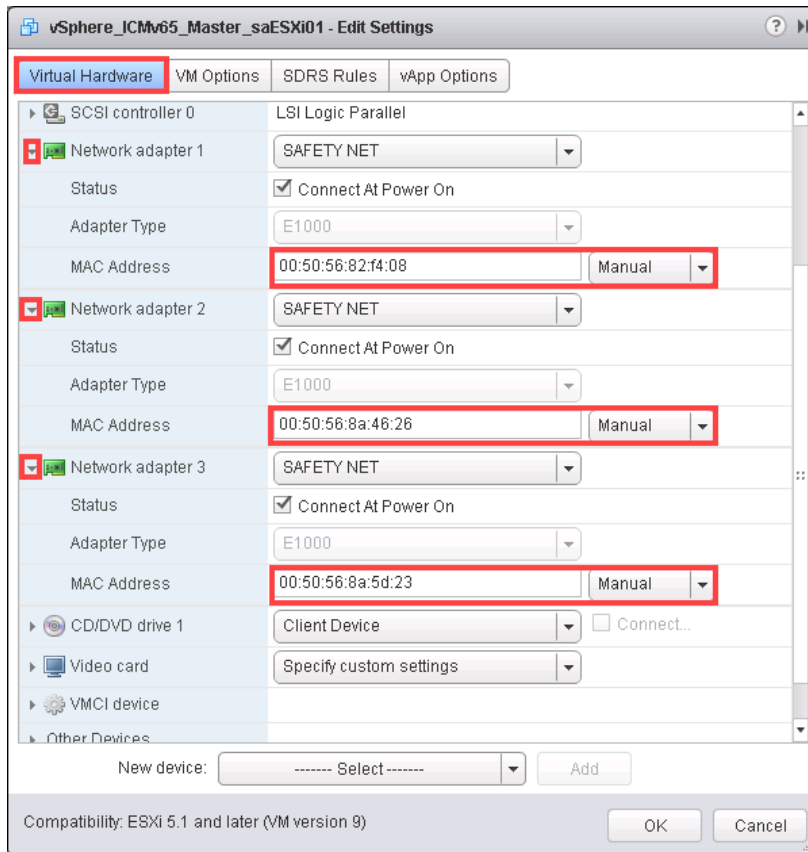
vSphere_ICMv65_Master_saESXi01 - Edit Settings

Virtual Hardware | VM Options | SDRS Rules | vApp Options

| | |
|---|---|
| SCSI controller 0 | LSI Logic Parallel |
| Network adapter 1 | SAFETY NET |
| Status | Connect At Power On |
| Adapter Type | E1000 |
| MAC Address | 00:50:56:82:f4:08 Manual |
| Network adapter 2 | SAFETY NET |
| Status | Connect At Power On |
| Adapter Type | E1000 |
| MAC Address | 00:50:56:8a:46:26 Manual |
| Network adapter 3 | SAFETY NET |
| Status | Connect At Power On |
| Adapter Type | E1000 |
| MAC Address | 00:50:56:8a:5d:23 Manual |
| CD/DVD drive 1 | Client Device Connect... |
| Video card | Specify custom settings |
| VMCI device | |
| Other Devices | |

New device: ------- Select ------- Add

Compatibility: ESXi 5.1 and later (VM version 9)

OK Cancel